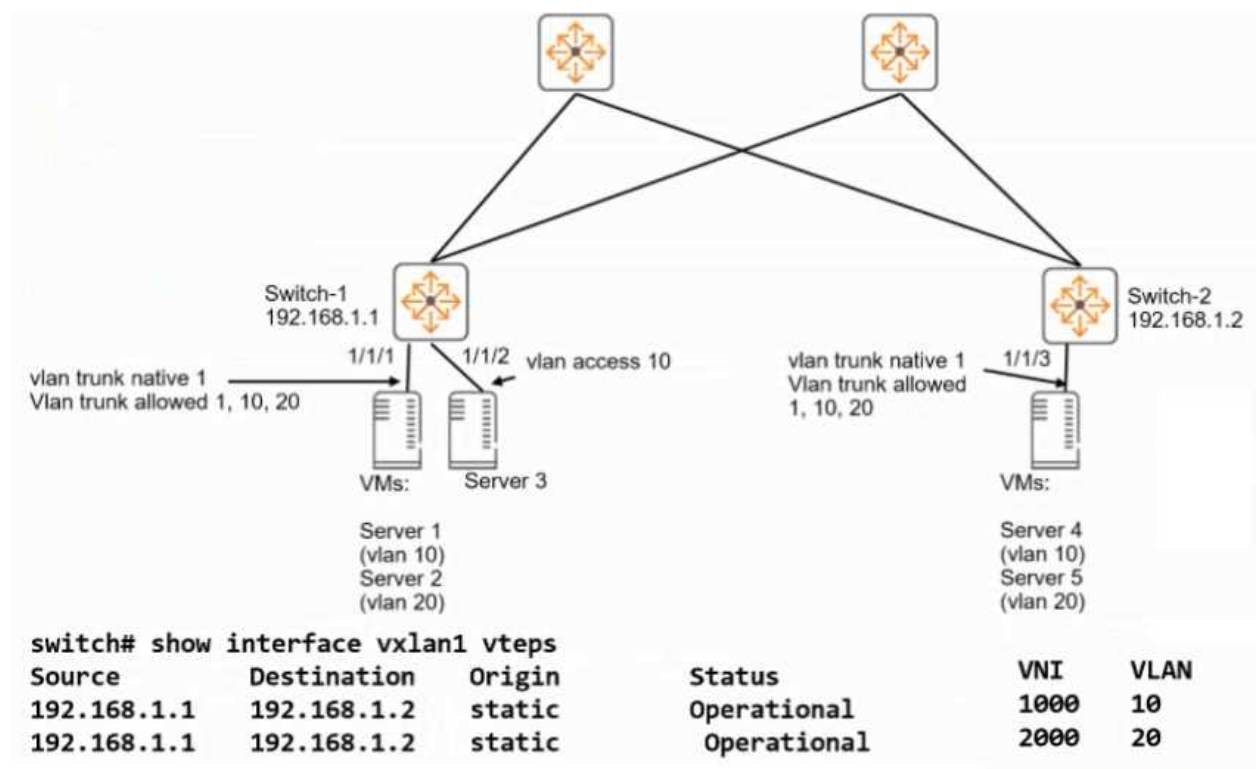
Switch-1
192.168.1.1

Switch-2
192.168.1.2

1/1/1

1/1/2

vlan access 10

vlan trunk native 1
Vlan trunk allowed 1, 10, 20

vlan trunk native 1
Vlan trunk allowed
1, 10, 20

1/1/3

VMs:

Server 3

Server 1
(vlan 10)
Server 2
(vlan 20)

VMs:

Server 4
(vlan 10)
Server 5
(vlan 20)

switch# show interface vxlan1 vteps

| Source | Destination | Origin | Status | VNI | VLAN |
|---|---|---|---|---|---|
| 192.168.1.1 | 192.168.1.2 | static | Operational | 1000 | 10 |
| 192.168.1.1 | 192.168.1.2 | static | Operational | 2000 | 20 |